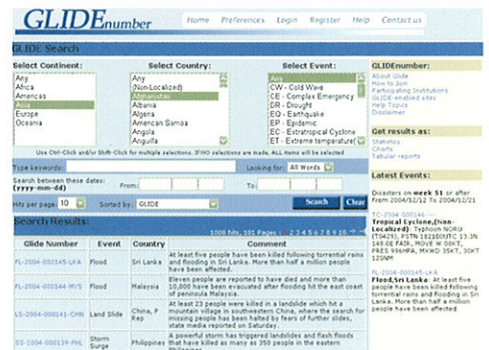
GLIDEnumber

Home | Preferences | Login | Register | Help | Contact us

GLIDE Search

Select Continent:
Any
Africa
Americas
Asia
Europe
Oceania

Select Country:
Any
(Non-Localized)
Afghanistan
Albania
Algeria
American Samoa
Angola
Anguilla

Select Event:
Any
CW - Cold Wave
CE - Complex Emergency
DR - Drought
EQ - Earthquake
EP - Epidemic
EC - Extratropical Cyclone
ET - Extreme temperature

Use Ctrl-Click and/or Shift-Click for multiple selections. If NO selections are made, ALL items will be selected

Type keywords:
Looking for: All Words

Search between these dates: (yyyy-mm-dd)
From:
To:

Hits per page: 10
Sorted by: GLIDE
Search
Clear

Search Results:
1008 hits, 101 Pages < 1 2 3 4 5 6 7 8 9 10 >

| Glide Number | Event | Country | Comment |
|---|---|---|---|
| FL-2004-000145-LKA | Flood | Sri Lanka | At least five people have been killed following torrential rains and flooding in Sri Lanka. More that half a million people have been affected. |
| FL-2004-000144-MYS | Flood | Malaysia | Eleven people are reported to have died and more than 10,000 have been evacuated after flooding hit the east coast of peninsula Malaysia. |
| LS-2004-000141-CHN | Land Slide | China, P Rep | At least 23 people were killed in a landslide which hit a mountain village in southwestern China, where the search for missing people has been halted by fears of further slides, state media reported on Saturday. |
| SS-2004-000139-PHL | Storm Surge | Philippines | A powerful storm has triggered landslides and flash floods that have killed as many as 350 people in the eastern Philippines |

GLIDEnumber:
About Glide
How to Join
Participating Institutions
GLIDE enabled sites
Help Topics
Disclaimer

Get results as:
Statistics
Charts
Tabular reports

Latest Events:
Disasters on week 51 or after From 2004/12/12 To 2004/12/21

TC-2004-000146-...
Tropical Cyclone,(Non-Localized): Typhoon NORU (T0429), PSTN 182100UTC 13.3N 148.6E FAIR, MOVE W 06KT, PRES 996HPA, MXWD 35KT, 30KT 120NM

FL-2004-000145-LKA
Flood,Sri Lanka: At least five people have been killed following torrential rains and flooding in Sri Lanka. More that half a million people have been affected.